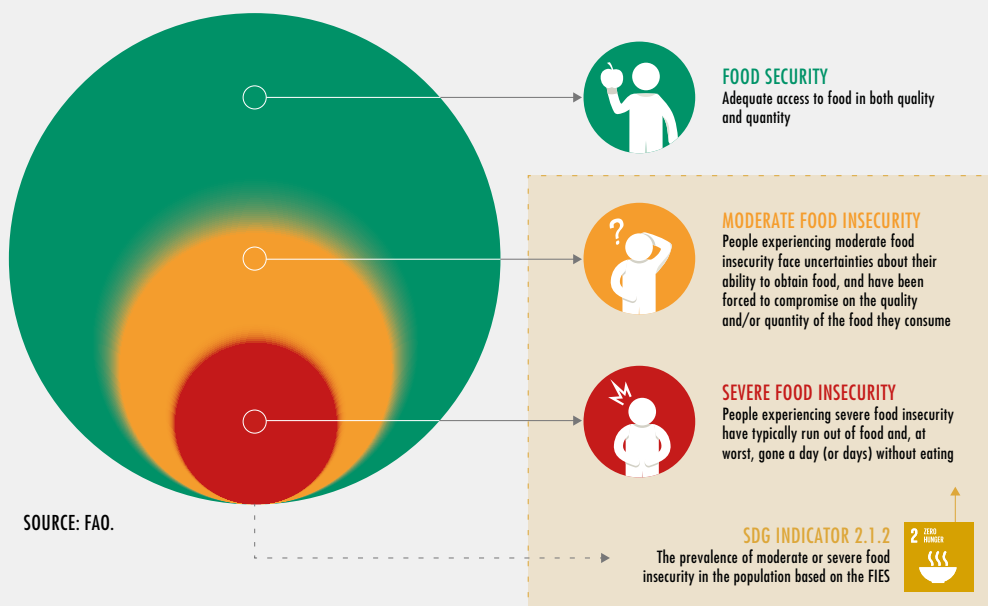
FOOD SECURITY
Adequate access to food in both quality and quantity

MODERATE FOOD INSECURITY
People experiencing moderate food insecurity face uncertainties about their ability to obtain food, and have been forced to compromise on the quality and/or quantity of the food they consume

SEVERE FOOD INSECURITY
People experiencing severe food insecurity have typically run out of food and, at worst, gone a day (or days) without eating

SOURCE: FAO.

SDG INDICATOR 2.1.2
The prevalence of moderate or severe food insecurity in the population based on the FIES

2 ZERO HUNGER